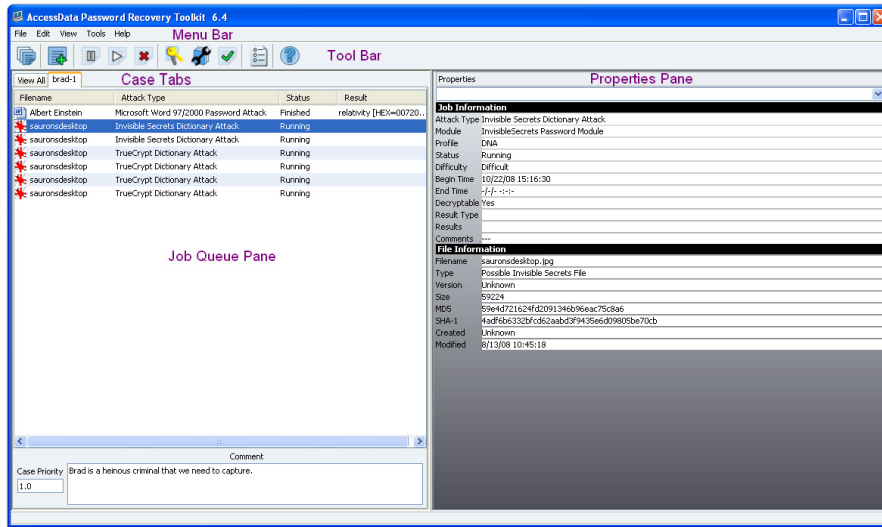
AccessData Password Recovery Toolkit 6.4

File Edit View Tools Help

Menu Bar

Tool Bar

View All brad-1

Case Tabs

Properties

Properties Pane

| Filename | Attack Type | Status | Result |
|---|---|---|---|
| Albert Einstein | Microsoft Word 97/2000 Password Attack | Finished | relativity [HEX=00720... |
| sauronsdesktop | Invisible Secrets Dictionary Attack | Running | |
| sauronsdesktop | Invisible Secrets Dictionary Attack | Running | |
| sauronsdesktop | TrueCrypt Dictionary Attack | Running | |
| sauronsdesktop | TrueCrypt Dictionary Attack | Running | |
| sauronsdesktop | TrueCrypt Dictionary Attack | Running | |
| sauronsdesktop | TrueCrypt Dictionary Attack | Running | |

Job Queue Pane

Job Information

| | |
|---|---|
| Attack Type | Invisible Secrets Dictionary Attack |
| Module | InvisibleSecrets Password Module |
| Profile | DNA |
| Status | Running |
| Difficulty | Difficult |
| Begin Time | 10/22/08 15:16:30 |
| End Time | -/-/- -:-:- |
| Decryptable | Yes |
| Result Type | |
| Results | |
| Comments | --- |

File Information

| | |
|---|---|
| Filename | sauronsdesktop.jpg |
| Type | Possible Invisible Secrets File |
| Version | Unknown |
| Size | 59224 |
| MD5 | 59e4d721624fd2091346b96eac75c8a6 |
| SHA-1 | 4adf6b6332bfcd62aabd3f9435e6d09805be70cb |
| Created | Unknown |
| Modified | 8/13/08 10:45:18 |

Comment

Case Priority

1.0

Brad is a heinous criminal that we need to capture.